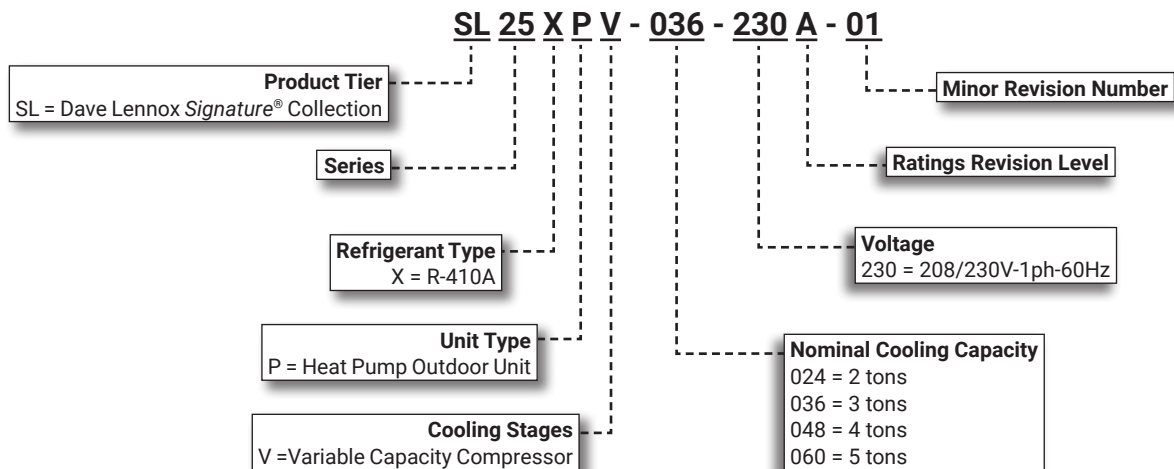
SL 25 X P V - 036 - 230 A - 01

Product Tier
SL = Dave Lennox *Signature*® Collection

Series

Refrigerant Type
X = R-410A

Unit Type
P = Heat Pump Outdoor Unit

Cooling Stages
V =Variable Capacity Compressor

Minor Revision Number

Ratings Revision Level

Voltage
230 = 208/230V-1ph-60Hz

Nominal Cooling Capacity
024 = 2 tons
036 = 3 tons
048 = 4 tons
060 = 5 tons